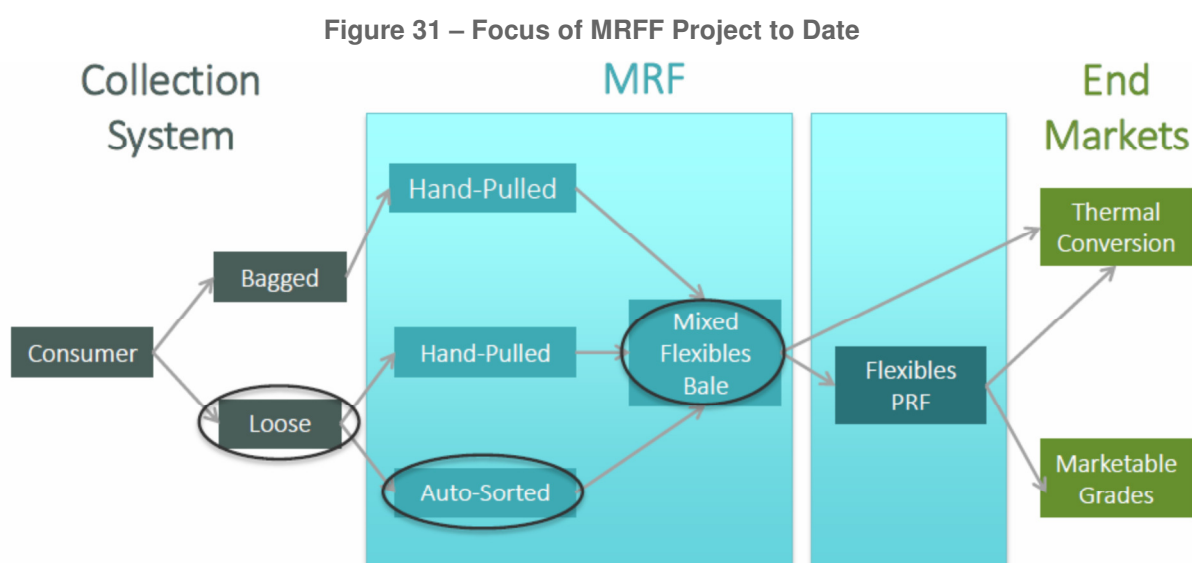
Figure 31 – Focus of MRFF Project to Date

Collection System

MRF

End Markets

Hand-Pulled

Bagged

Consumer

Loose

Hand-Pulled

Auto-Sorted

Mixed Flexibles Bale

Flexibles PRF

Thermal Conversion

Marketable Grades